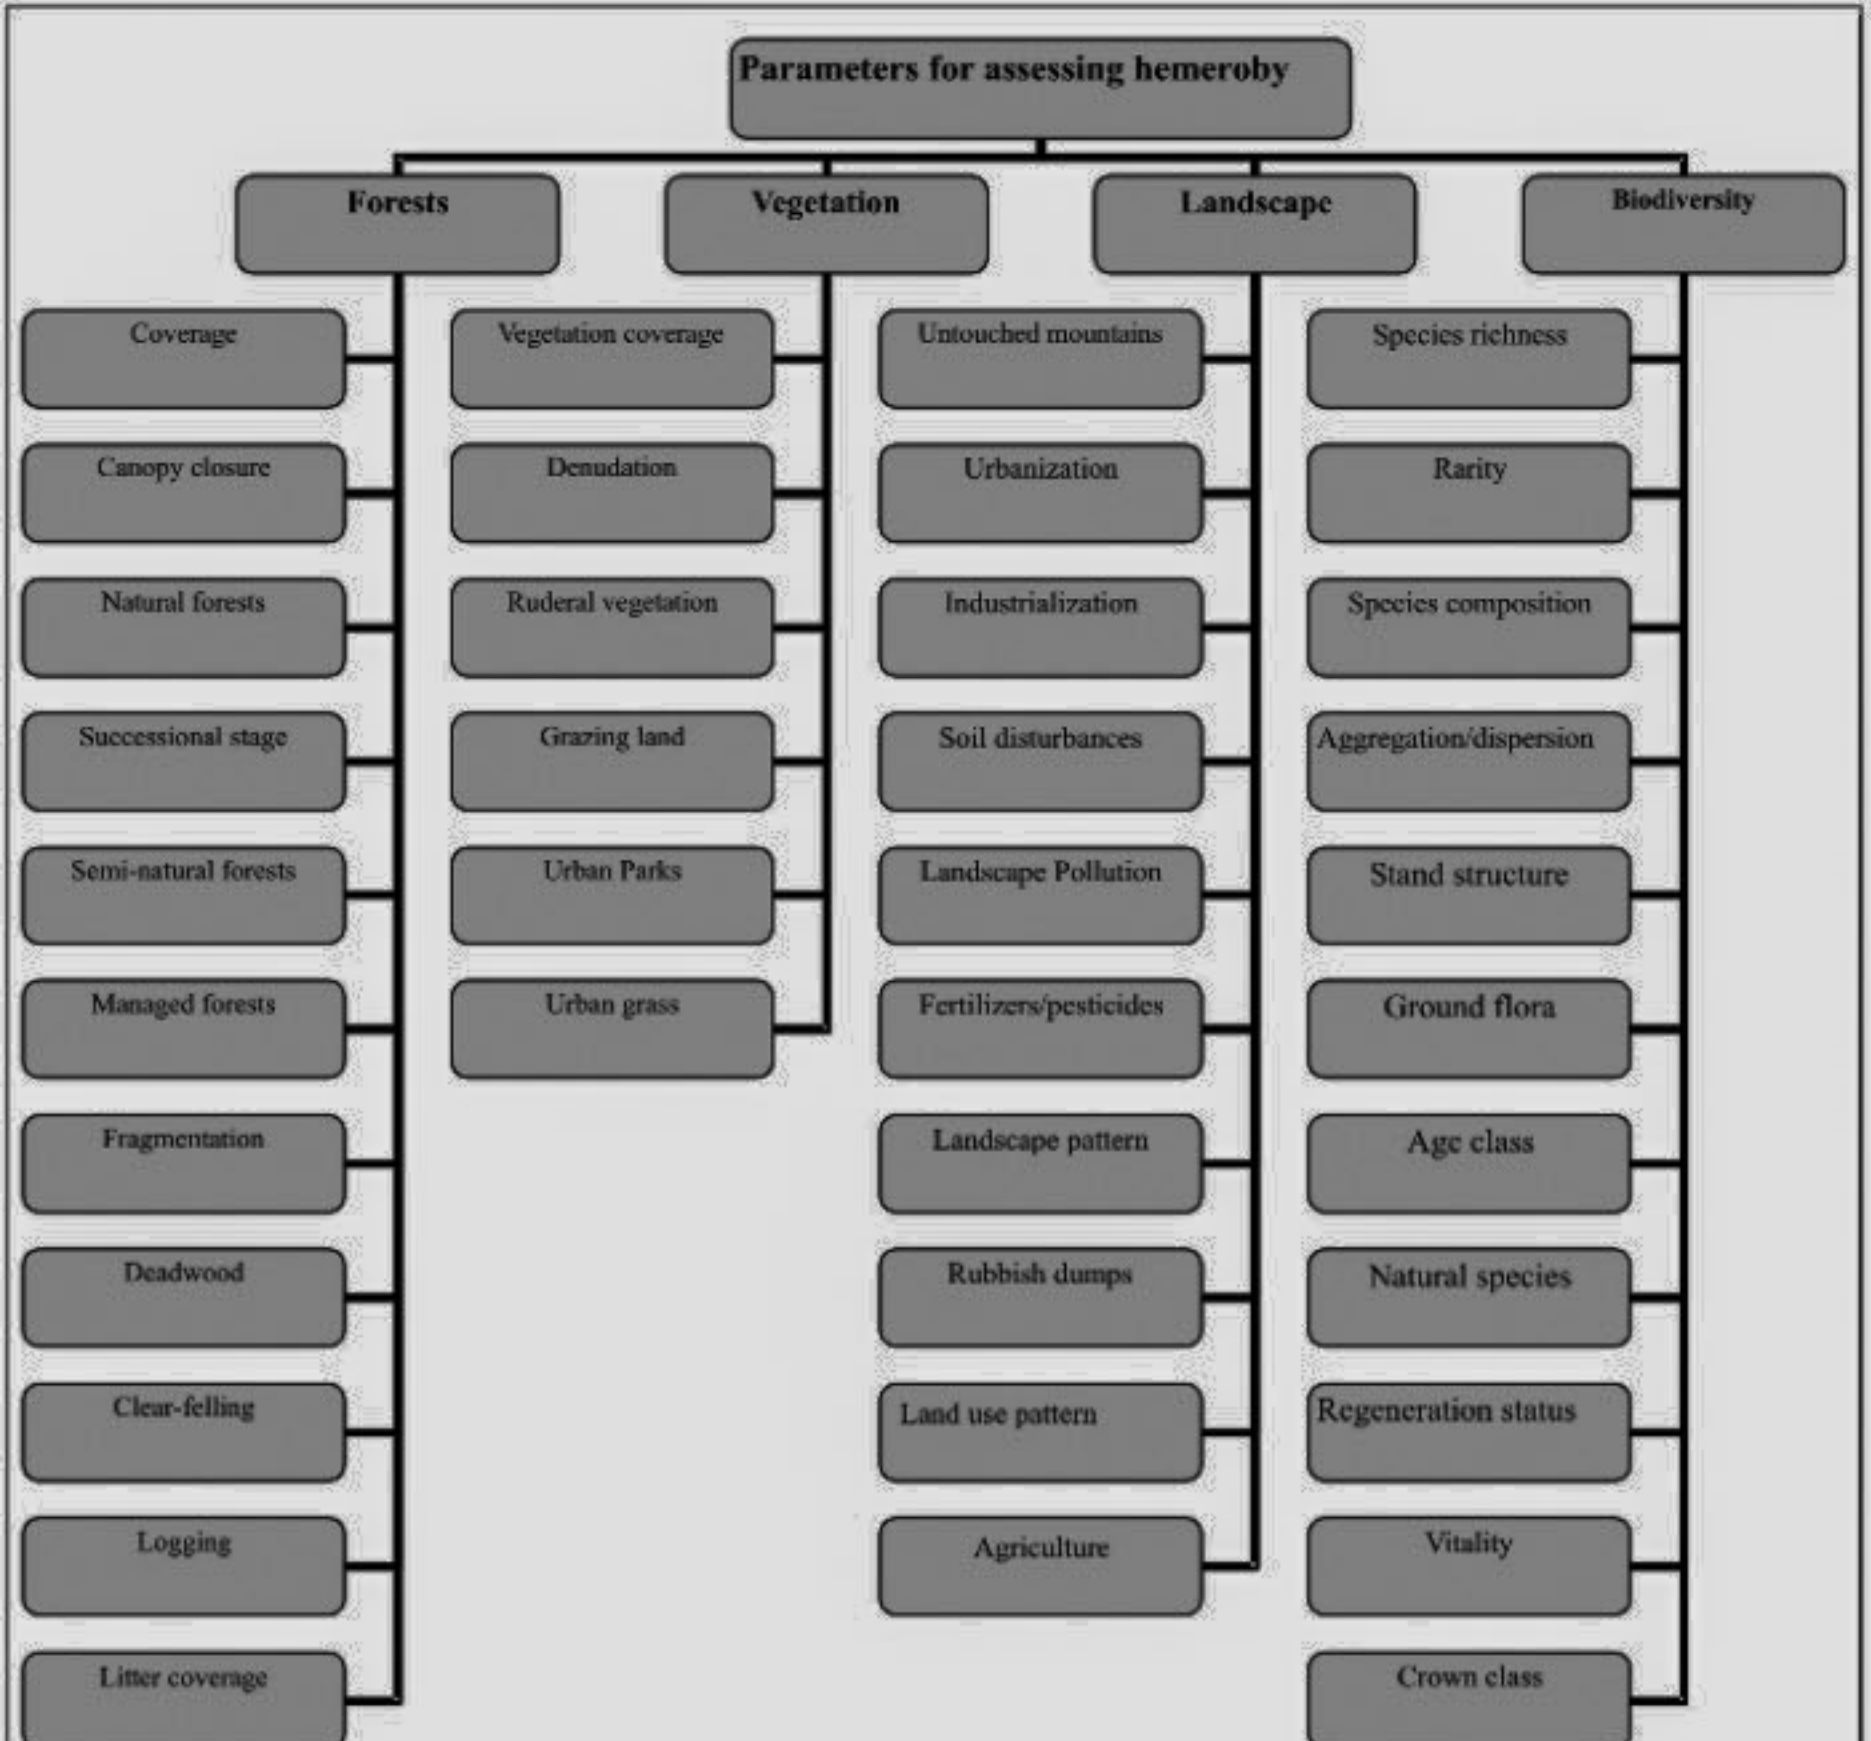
Parameters for assessing hemeroby

Forests

Coverage
Canopy closure
Natural forests
Successional stage
Semi-natural forests
Managed forests
Fragmentation
Deadwood
Clear-felling
Logging
Litter coverage

Vegetation

Vegetation coverage
Denudation
Ruderal vegetation
Grazing land
Urban Parks
Urban grass

Landscape

Untouched mountains
Urbanization
Industrialization
Soil disturbances
Landscape Pollution
Fertilizers/pesticides
Landscape pattern
Rubbish dumps
Land use pattern
Agriculture

Biodiversity

Species richness
Rarity
Species composition
Aggregation/dispersion
Stand structure
Ground flora
Age class
Natural species
Regeneration status
Vitality
Crown class